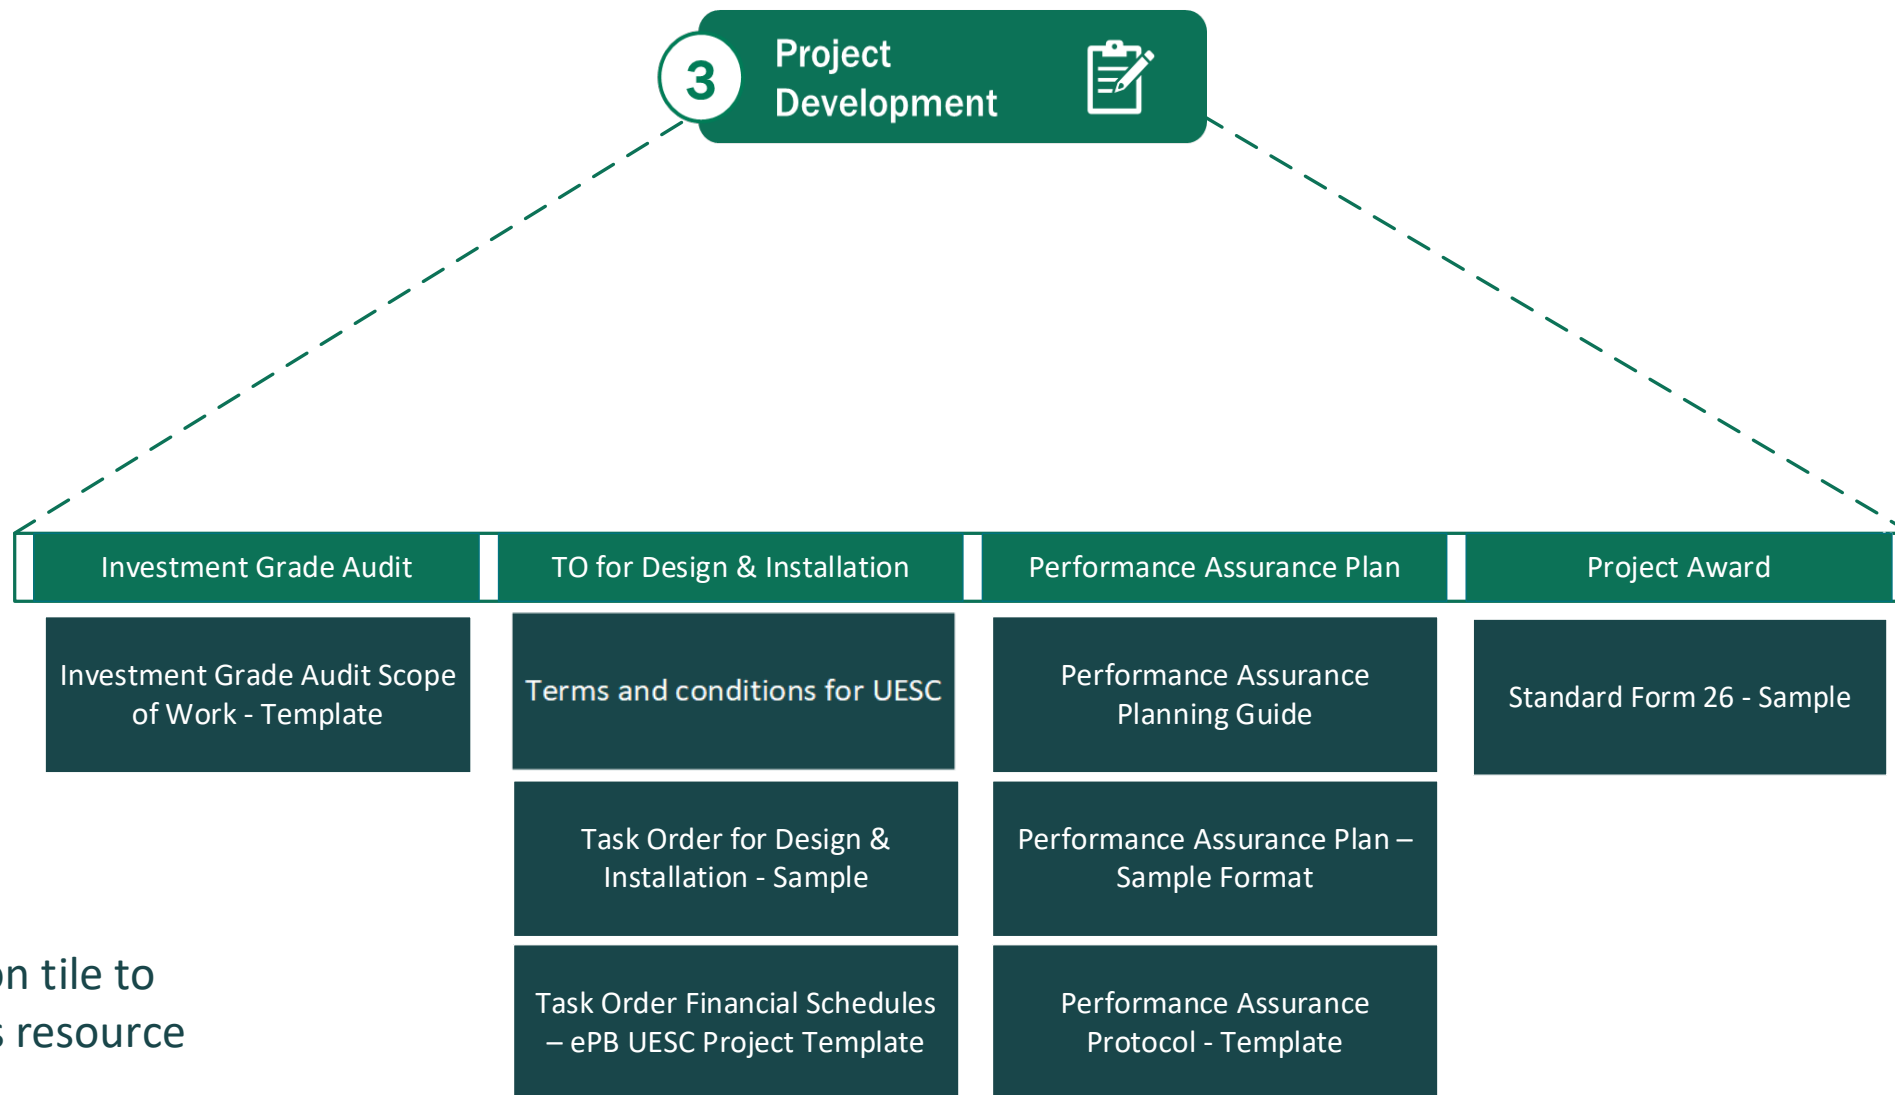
3 Project Development

Investment Grade Audit

TO for Design & Installation

Performance Assurance Plan

Project Award

Investment Grade Audit Scope of Work - Template

Terms and conditions for UESC

Task Order for Design & Installation - Sample

Task Order Financial Schedules – ePB UESC Project Template

Performance Assurance Planning Guide

Performance Assurance Plan – Sample Format

Performance Assurance Protocol - Template

Standard Form 26 - Sample

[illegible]n tile to
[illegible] resource